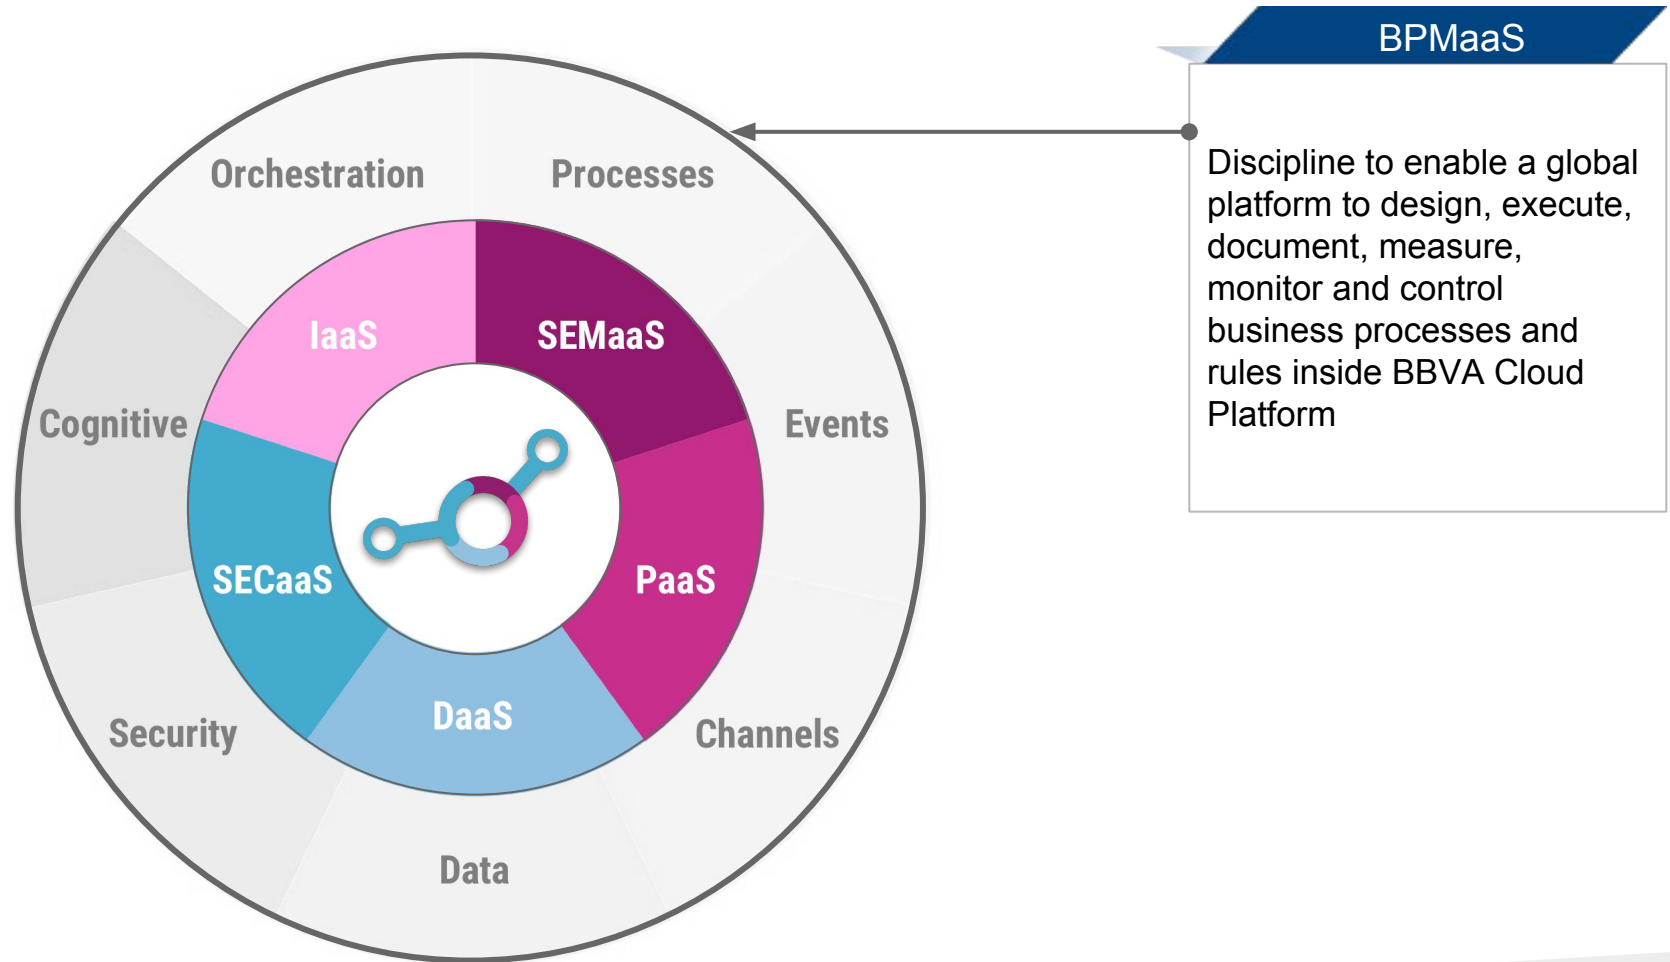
Orchestration
Processes
IaaS
SEMaaS
Cognitive
Events
SECaaS
PaaS
DaaS
Security
Channels
Data

BPMaaS

Discipline to enable a global platform to design, execute, document, measure, monitor and control business processes and rules inside BBVA Cloud Platform